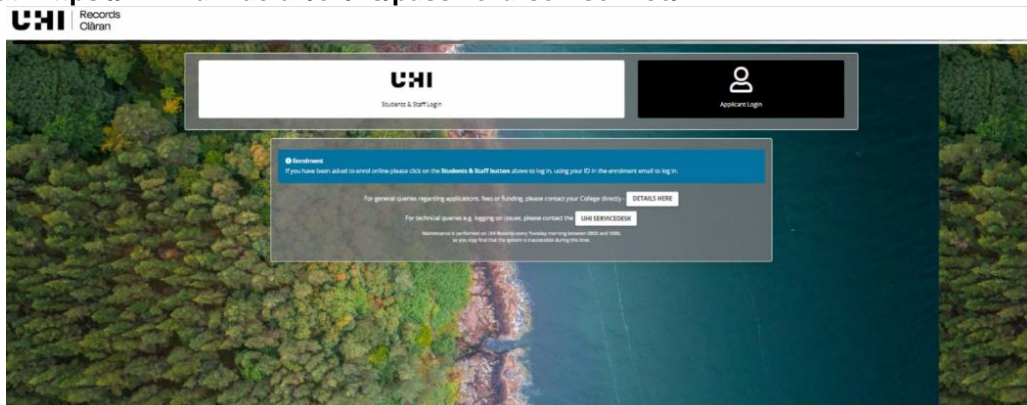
UHI Records Clàran

UHI

Students & Staff Login

Applicant Login

Enrolment

If you have been asked to enrol online please click on the Students & Staff button above to log in, using your ID in the enrolment email to log in.

For general queries regarding applications, fees or funding, please contact your College directly - DETAILS HERE

For technical queries e.g. logging on issues, please contact the UHI SERVICEDESK

Maintenance is performed on UHI Records every Tuesday morning between 0800 and 1000, so you may find that the system is inaccessible during this time.